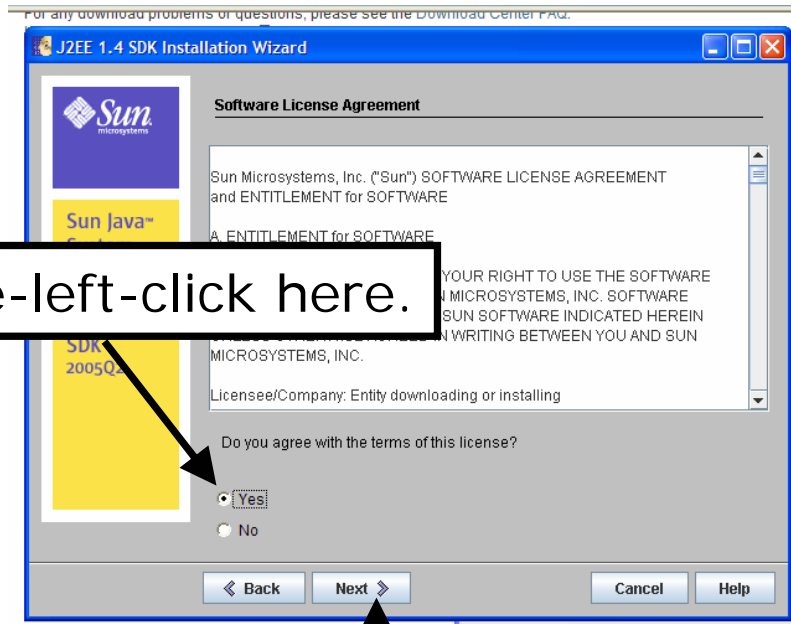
For any download problems or questions, please see the Download Center FAQ.

J2EE 1.4 SDK Installation Wizard

Sun microsystems

Sun Java™ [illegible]

SDK
2005Q2

Software License Agreement

Sun Microsystems, Inc. ("Sun") SOFTWARE LICENSE AGREEMENT and ENTITLEMENT for SOFTWARE

A. ENTITLEMENT for SOFTWARE

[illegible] YOUR RIGHT TO USE THE SOFTWARE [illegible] MICROSYSTEMS, INC. SOFTWARE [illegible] SUN SOFTWARE INDICATED HEREIN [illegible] WRITING BETWEEN YOU AND SUN MICROSYSTEMS, INC.

Licensee/Company: Entity downloading or installing

e-left-click here.

Do you agree with the terms of this license?

Yes

No

« Back

Next »

Cancel

Help